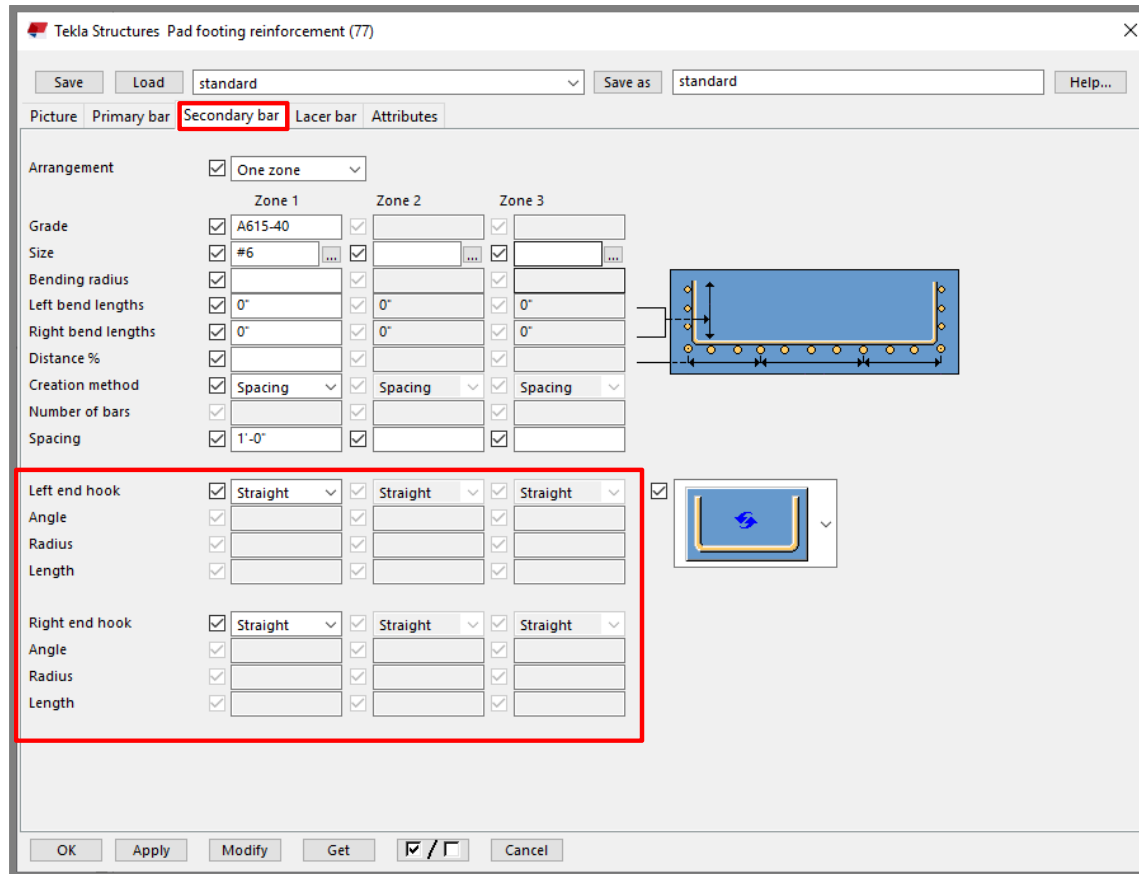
Tekla Structures Pad footing reinforcement (77)

Save Load standard Save as standard Help...

Picture Primary bar Secondary bar Lacer bar Attributes

Arrangement One zone

| | Zone 1 | Zone 2 | Zone 3 |
|---|---|---|---|
| Grade | A615-40 | | |
| Size | #6 ... | ... | ... |
| Bending radius | | | |
| Left bend lengths | 0" | 0" | 0" |
| Right bend lengths | 0" | 0" | 0" |
| Distance % | | | |
| Creation method | Spacing | Spacing | Spacing |
| Number of bars | | | |
| Spacing | 1'-0" | | |

| | Zone 1 | Zone 2 | Zone 3 |
|---|---|---|---|
| Left end hook | Straight | Straight | Straight |
| Angle | | | |
| Radius | | | |
| Length | | | |
| Right end hook | Straight | Straight | Straight |
| Angle | | | |
| Radius | | | |
| Length | | | |

OK Apply Modify Get ☑ / ☐ Cancel